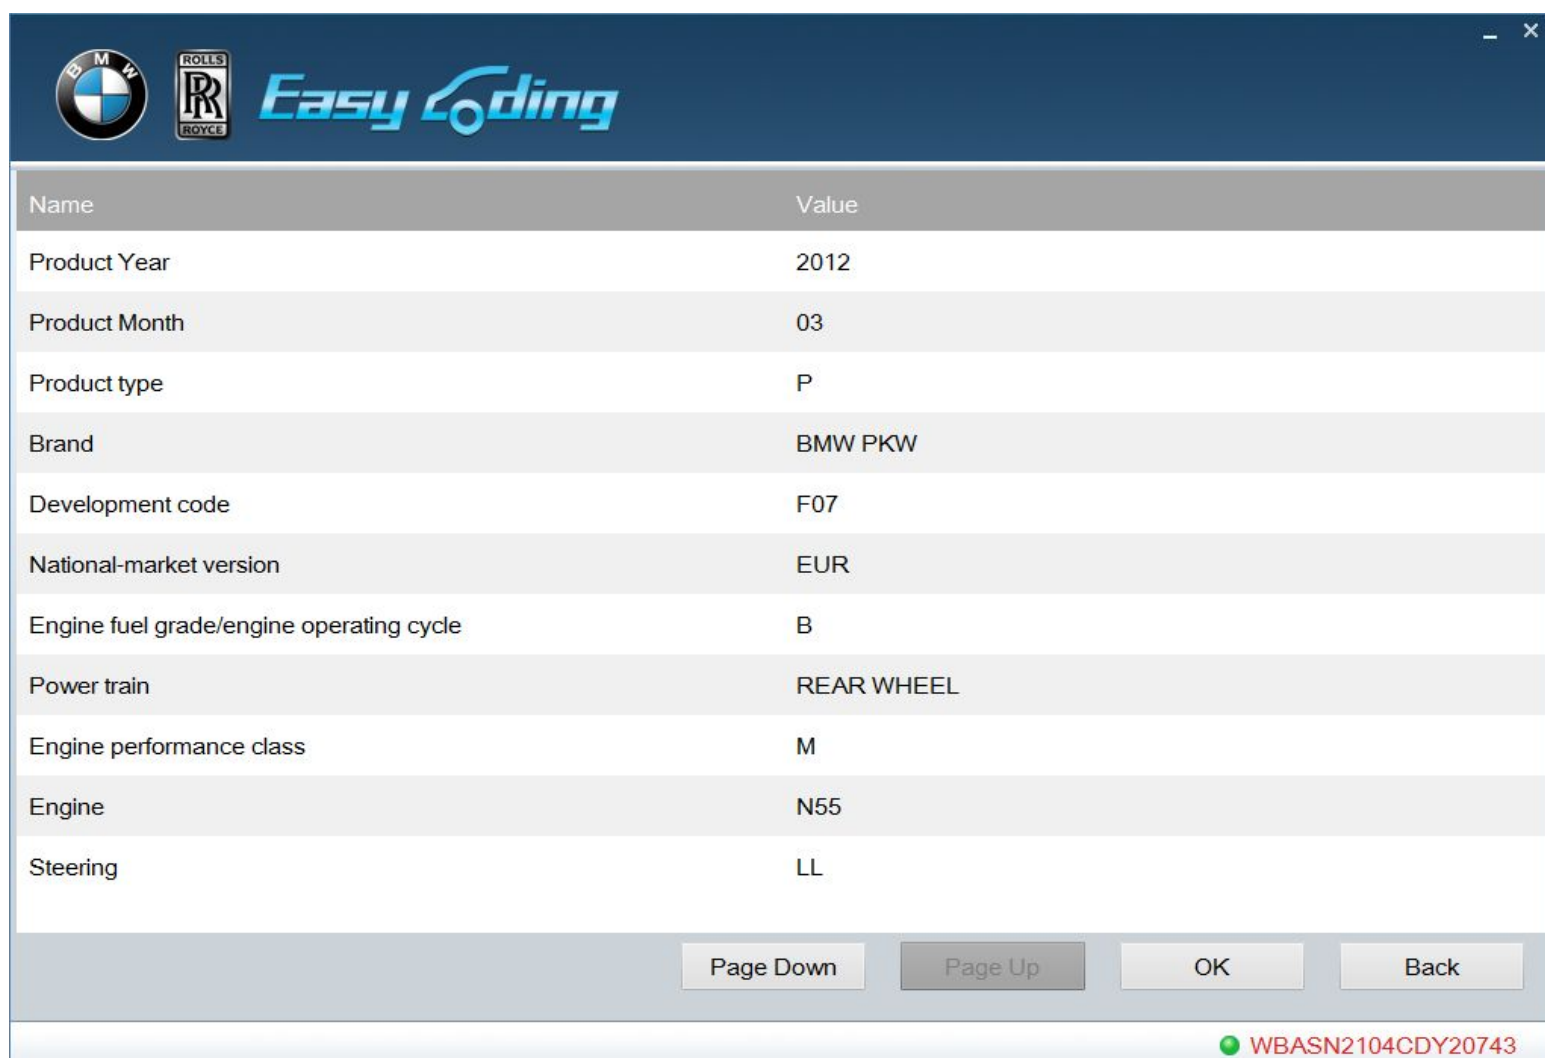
BMW ROLLS RR ROYCE Easy Coding

| Name | Value |
|---|---|
| Product Year | 2012 |
| Product Month | 03 |
| Product type | P |
| Brand | BMW PKW |
| Development code | F07 |
| National-market version | EUR |
| Engine fuel grade/engine operating cycle | B |
| Power train | REAR WHEEL |
| Engine performance class | M |
| Engine | N55 |
| Steering | LL |

Page Down Page Up OK Back

WBASN2104CDY20743